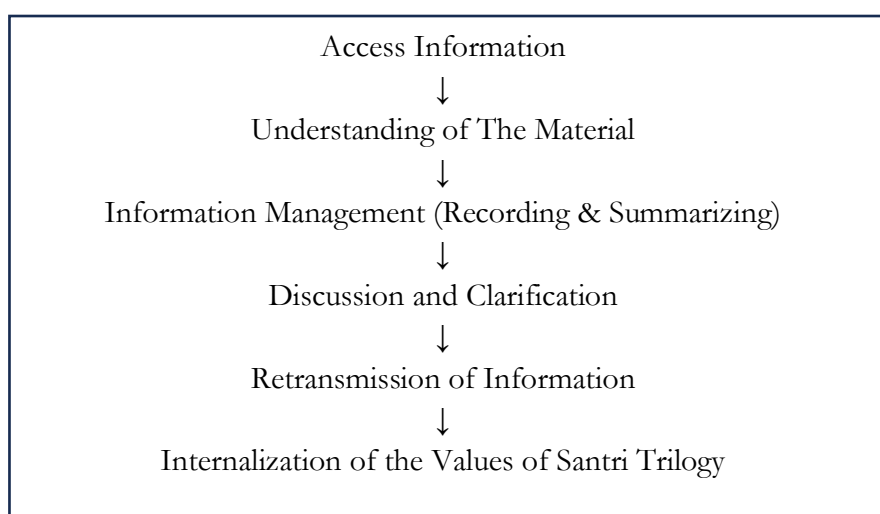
Access Information
↓
Understanding of The Material
↓
Information Management (Recording & Summarizing)
↓
Discussion and Clarification
↓
Retransmission of Information
↓
Internalization of the Values of Santri Trilogy